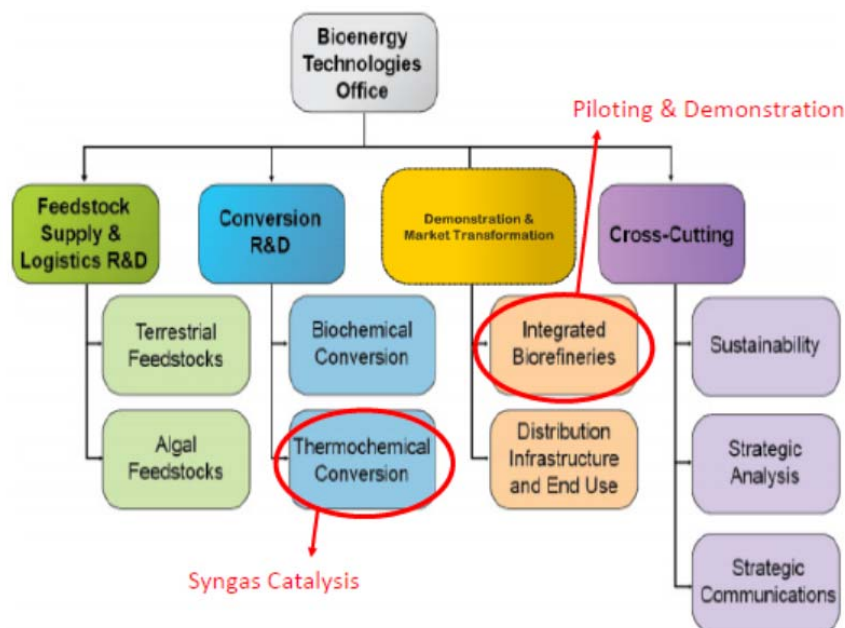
Bioenergy Technologies Office

Piloting & Demonstration

Feedstock Supply & Logistics R&D

Conversion R&D

Demonstration & Market Transformation

Cross-Cutting

Terrestrial Feedstocks

Algal Feedstocks

Biochemical Conversion

Thermochemical Conversion

Integrated Biorefineries

Distribution Infrastructure and End Use

Sustainability

Strategic Analysis

Strategic Communications

Syngas Catalysis